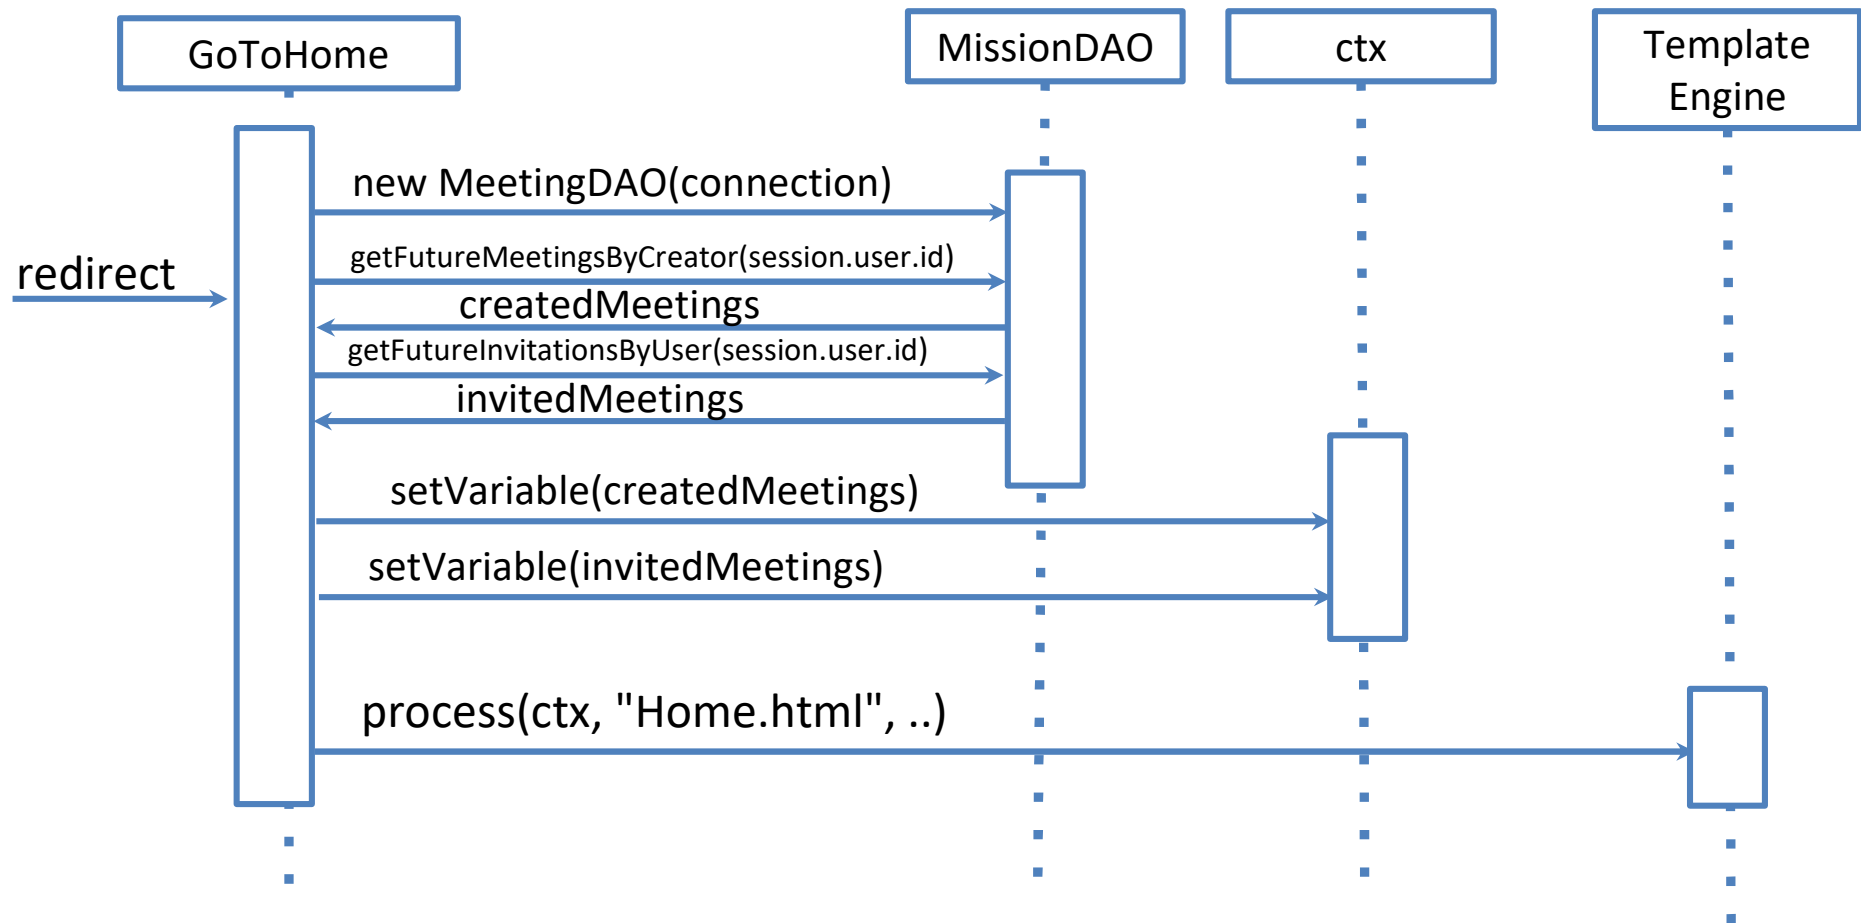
GoToHome

MissionDAO

ctx

Template Engine

redirect

new MeetingDAO(connection)

getFutureMeetingsByCreator(session.user.id)

createdMeetings

getFutureInvitationsByUser(session.user.id)

invitedMeetings

setVariable(createdMeetings)

setVariable(invitedMeetings)

process(ctx, "Home.html", ..)